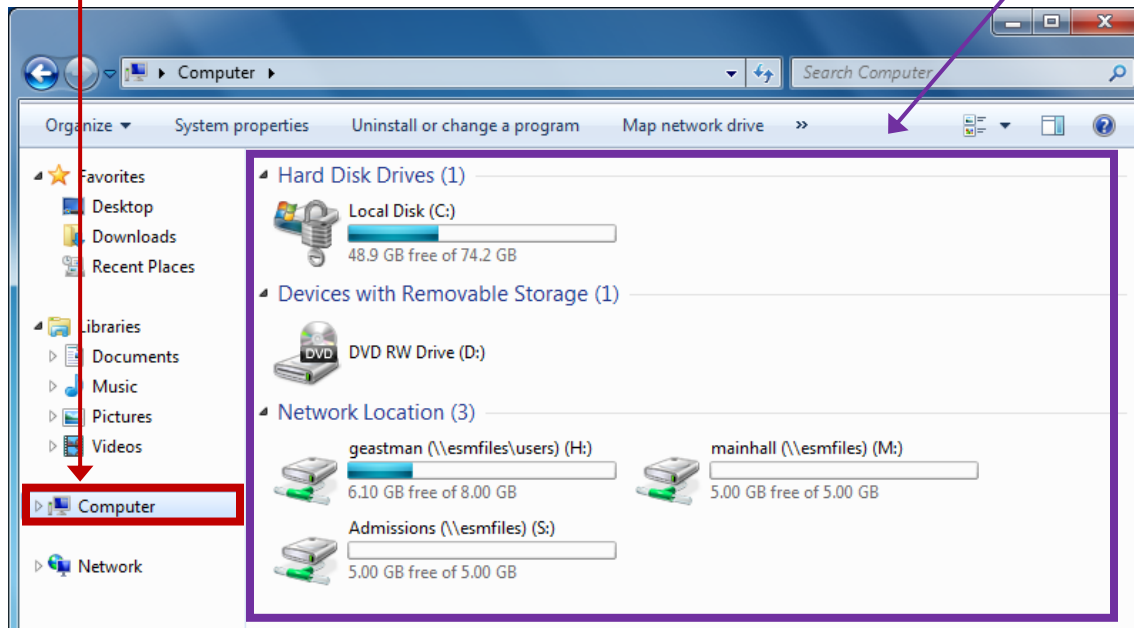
Computer

Search Computer

Organize

System properties

Uninstall or change a program

Map network drive

»

Favorites

Desktop

Downloads

Recent Places

Libraries

Documents

Music

Pictures

Videos

Computer

Network

Hard Disk Drives (1)

Local Disk (C:)

48.9 GB free of 74.2 GB

Devices with Removable Storage (1)

DVD

DVD RW Drive (D:)

Network Location (3)

geastman (\\esmfiles\users) (H:)

6.10 GB free of 8.00 GB

mainhall (\\esmfiles) (M:)

5.00 GB free of 5.00 GB

Admissions (\\esmfiles) (S:)

5.00 GB free of 5.00 GB